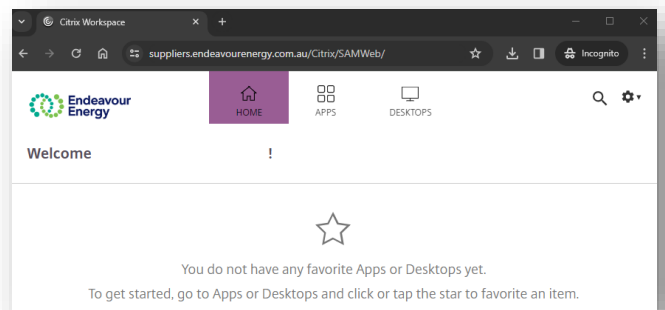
Citrix Workspace

suppliers.endeavourenergy.com.au/Citrix/SAMWeb/

Incognito

Endeavour Energy

HOME

APPS

DESKTOPS

Welcome !

You do not have any favorite Apps or Desktops yet.

To get started, go to Apps or Desktops and click or tap the star to favorite an item.